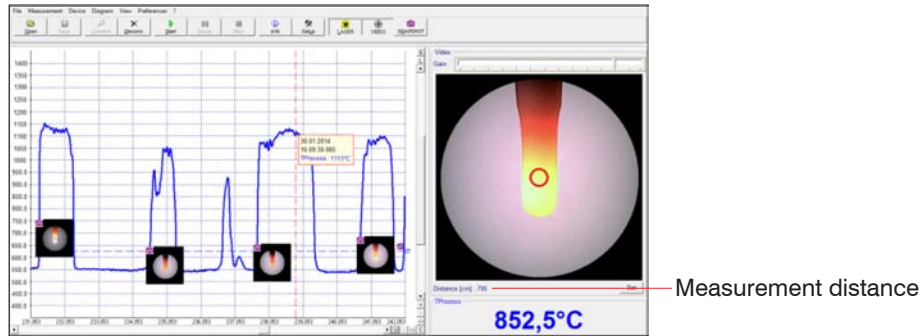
File Measurement Device Diagram View Preferences ?

Open Save Connect Disconn Start Pause Next Info Setup LASER VIDEO SNAPSHOT

1400
1350
1300
1250
1200
1150
1100
1050
1000
950.0
900.0
850.0
800.0
750.0
700.0
650.0
600.0
550.0
500.0
450.0
400.0

30.01.2014
16:09:30.065
TProzess : 1113°C

Video
Gain

Distance [cm] : 795
Set

TProzess
852,5°C

Measurement distance